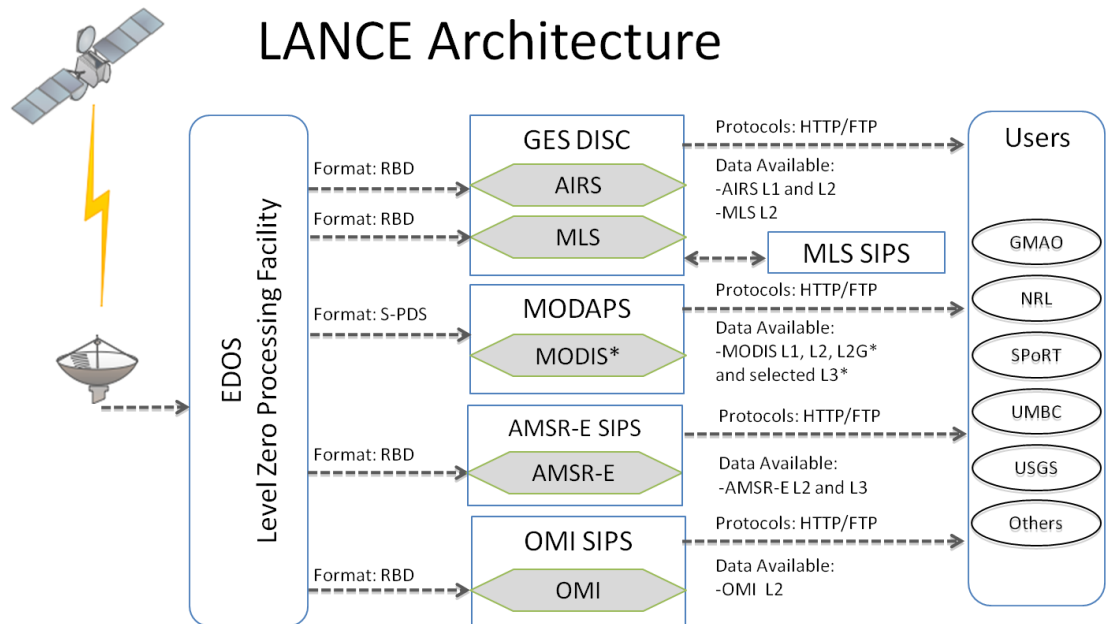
LANCE Architecture

EDOS
Level Zero Processing Facility

Format: RBD

Format: RBD

Format: S-PDS

Format: RBD

Format: RBD

GES DISC

AIRS

MLS

MODAPS

MODIS*

AMSR-E SIPS

AMSR-E

OMI SIPS

OMI

Protocols: HTTP/FTP

Data Available:
-AIRS L1 and L2
-MLS L2

MLS SIPS

Protocols: HTTP/FTP

Data Available:
-MODIS L1, L2, L2G* and selected L3*

Protocols: HTTP/FTP

Data Available:
-AMSR-E L2 and L3

Protocols: HTTP/FTP

Data Available:
-OMI L2

Users

GMAO

NRL

SPoRT

UMBC

USGS

Others